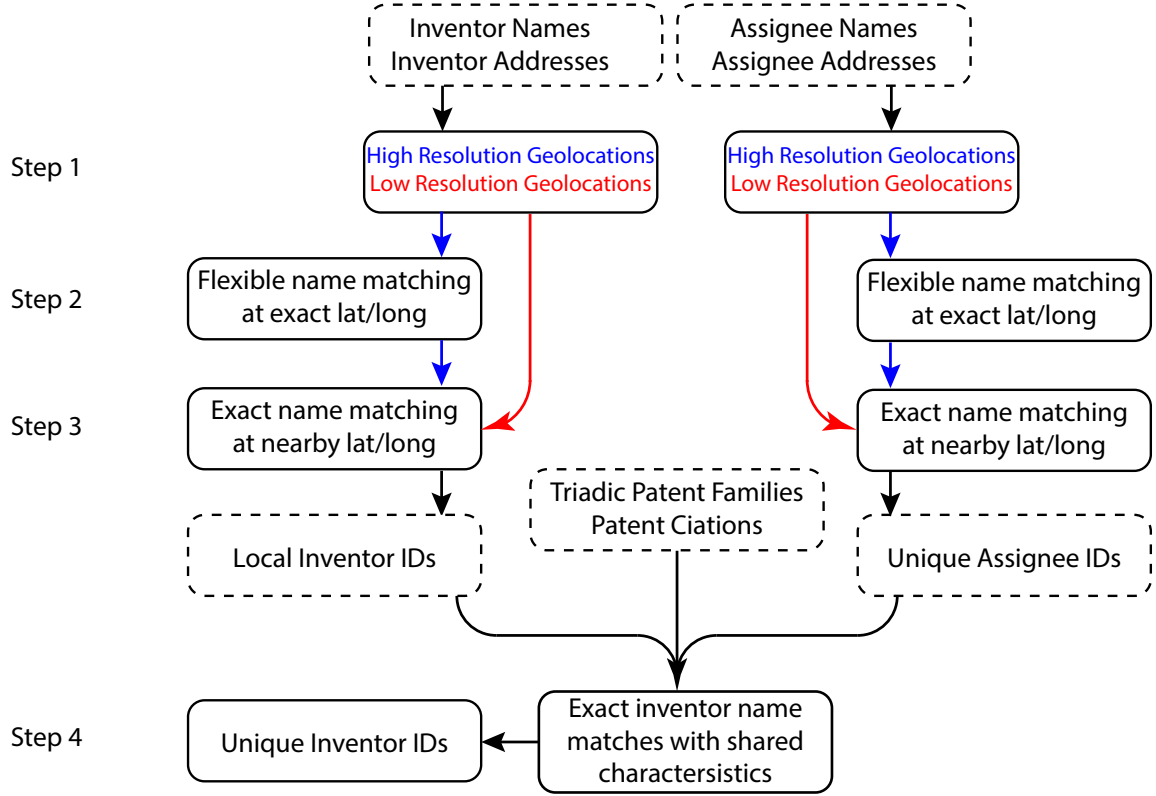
Inventor Names
Inventor Addresses

Assignee Names
Assignee Addresses

Step 1

High Resolution Geolocations
Low Resolution Geolocations

High Resolution Geolocations
Low Resolution Geolocations

Step 2

Flexible name matching at exact lat/long

Flexible name matching at exact lat/long

Step 3

Exact name matching at nearby lat/long

Exact name matching at nearby lat/long

Triadic Patent Families
Patent Ciations

Local Inventor IDs

Unique Assignee IDs

Step 4

Unique Inventor IDs

Exact inventor name matches with shared charactersistics